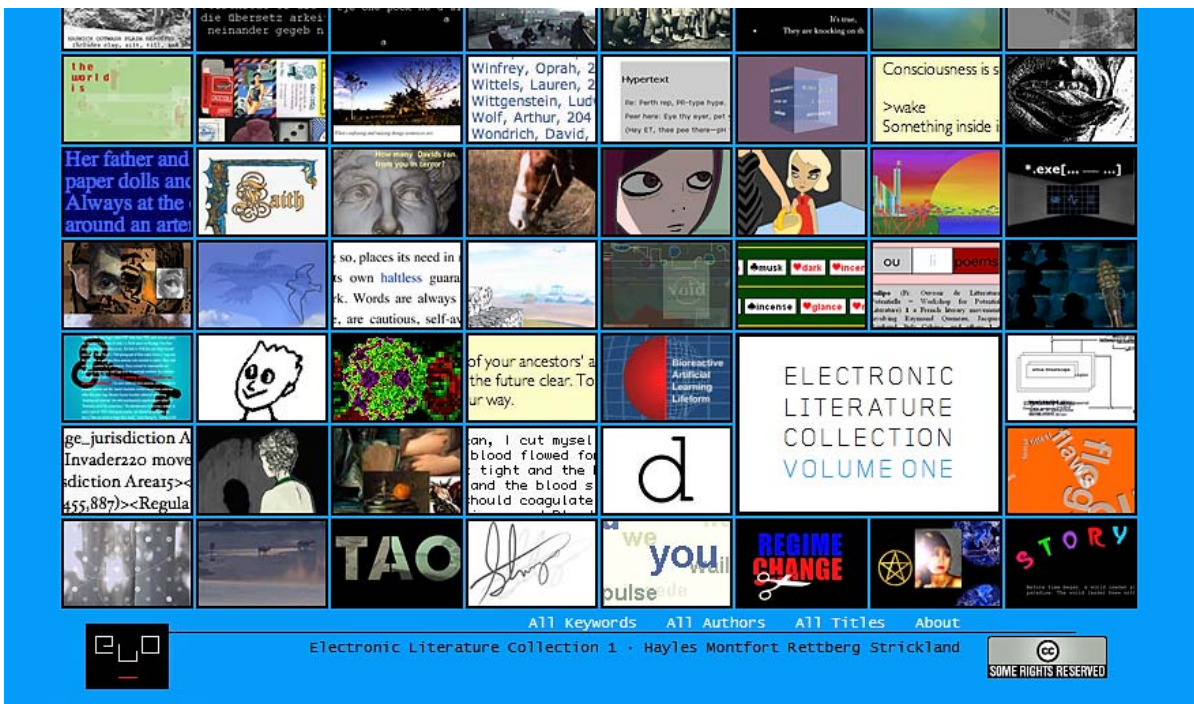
die übersetz arkei
neinander gegeb n
It's true,
They are knocking on th

the
world
is

Winfrey, Oprah, 2
Wittels, Lauren, 2
Wittgenstein, Lud
Wolf, Arthur, 204
Wondrich, David,

Hypertext

Consciousness is s
>wake
Something inside i

Her father and
paper dolls and
Always at the
around an arte

Faith

How many Davids ran from you in terror?

*.exe[... ---- ...]

so, places its need in
ts own haltless guara
k. Words are always
e, are cautious, self-a

void

musk dark incen
incense glance

ou li poems

of your ancestors' a
the future clear. To
ur way.

Bioreactive
Artificial
Learning
Lifeform

ELECTRONIC
LITERATURE
COLLECTION
VOLUME ONE

ge_jurisdiction A
Invader220 move
sdiction Area15><
455,887)><Regula

an, I cut mysel
blood flowed fo
tight and the
and the blood s
should coagulate

d

flave

TAO

we
you
pulse

REGIME
CHANGE

STORY

All Keywords All Authors All Titles About

Electronic Literature Collection 1 · Hayles Montfort Rettberg Strickland

SOME RIGHTS RESERVED